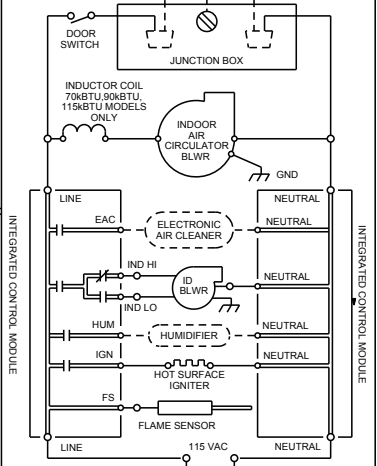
DOOR SWITCH

JUNCTION BOX

INDUCTOR COIL 70kBTU,90kBTU, 115kBTU MODELS ONLY

INDOOR AIR CIRCULATOR BLWR

GND

INTEGRATED CONTROL MODULE

LINE

NEUTRAL

EAC

NEUTRAL

ELECTRONIC AIR CLEANER

IND HI

ID BLWR

NEUTRAL

IND LO

HUM

HUMIDIFIER

NEUTRAL

IGN

NEUTRAL

HOT SURFACE IGNITER

FS

FLAME SENSOR

LINE

115 VAC

NEUTRAL

INTEGRATED CONTROL MODULE